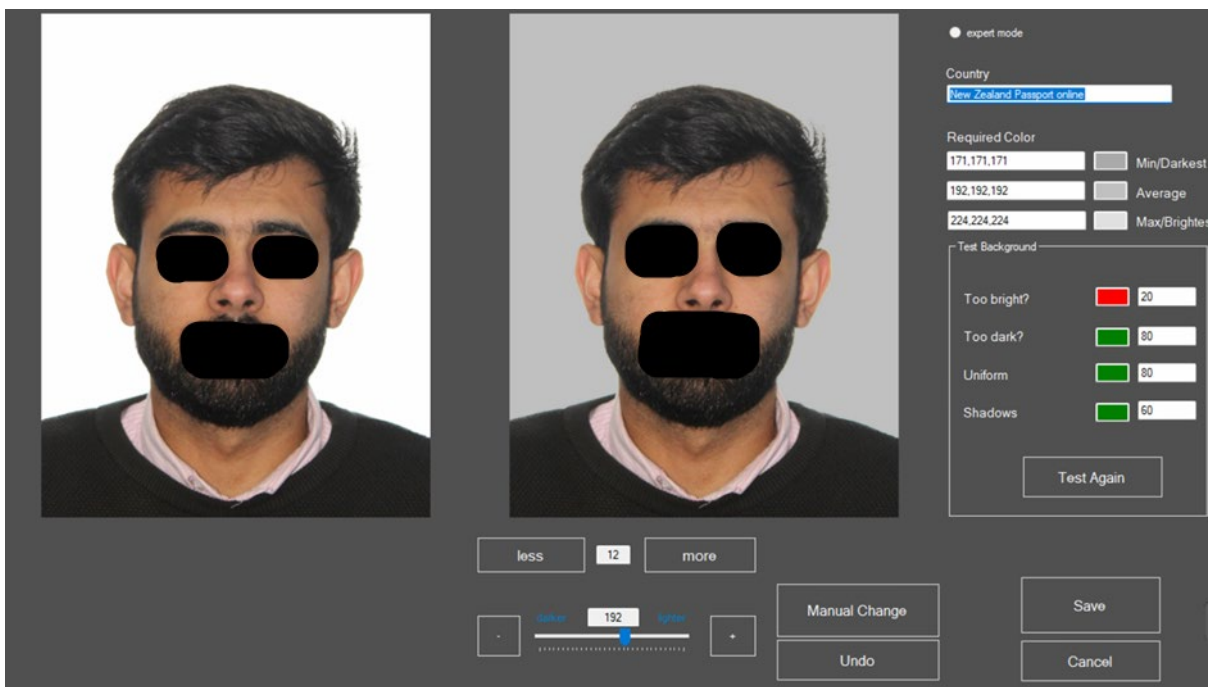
expert mode

Country
New Zealand Passport online

Required Color
171,171,171 Min/Darkest
192,192,192 Average
224,224,224 Max/Brightes

Test Background
Too bright? 20
Too dark? 80
Uniform 80
Shadows 60

Test Again

less 12 more

darker 192 lighter
- +

Manual Change
Undo

Save
Cancel